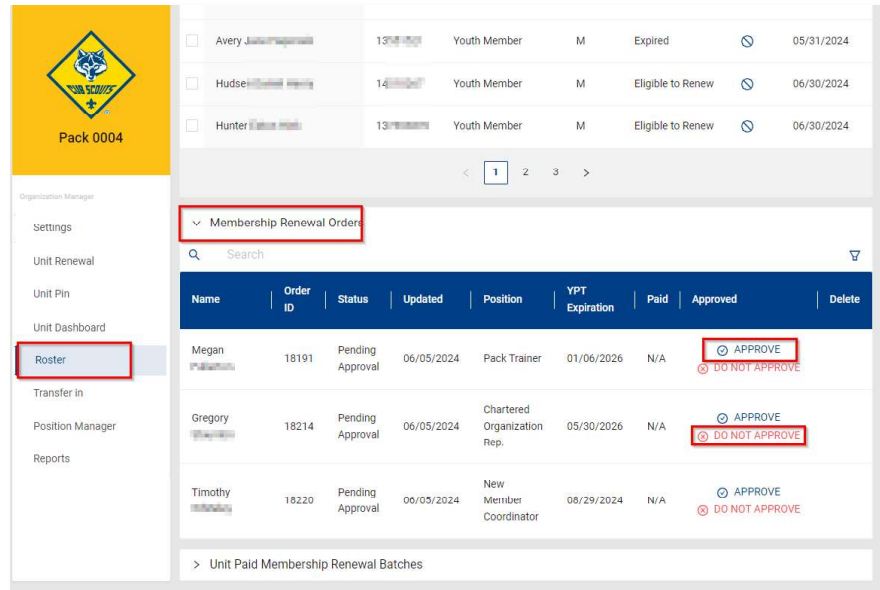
CUB SCOUTS

Pack 0004

Organization Manager

Settings

Unit Renewal

Unit Pin

Unit Dashboard

Roster

Transfer in

Position Manager

Reports

| | | | | | | | |
|---|---|---|---|---|---|---|---|
| | Avery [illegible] | 13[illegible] | Youth Member | M | Expired | | 05/31/2024 |
| | Hudse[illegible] | 14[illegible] | Youth Member | M | Eligible to Renew | | 06/30/2024 |
| | Hunter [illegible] | 13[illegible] | Youth Member | M | Eligible to Renew | | 06/30/2024 |

< 1 2 3 >

Membership Renewal Orders

Search

| Name | Order ID | Status | Updated | Position | YPT Expiration | Paid | Approved | Delete |
|---|---|---|---|---|---|---|---|---|
| Megan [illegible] | 18191 | Pending Approval | 06/05/2024 | Pack Trainer | 01/06/2026 | N/A | APPROVE DO NOT APPROVE | |
| Gregory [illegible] | 18214 | Pending Approval | 06/05/2024 | Chartered Organization Rep. | 05/30/2026 | N/A | APPROVE DO NOT APPROVE | |
| Timothy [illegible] | 18220 | Pending Approval | 06/05/2024 | New Member Coordinator | 08/29/2024 | N/A | APPROVE DO NOT APPROVE | |

> Unit Paid Membership Renewal Batches